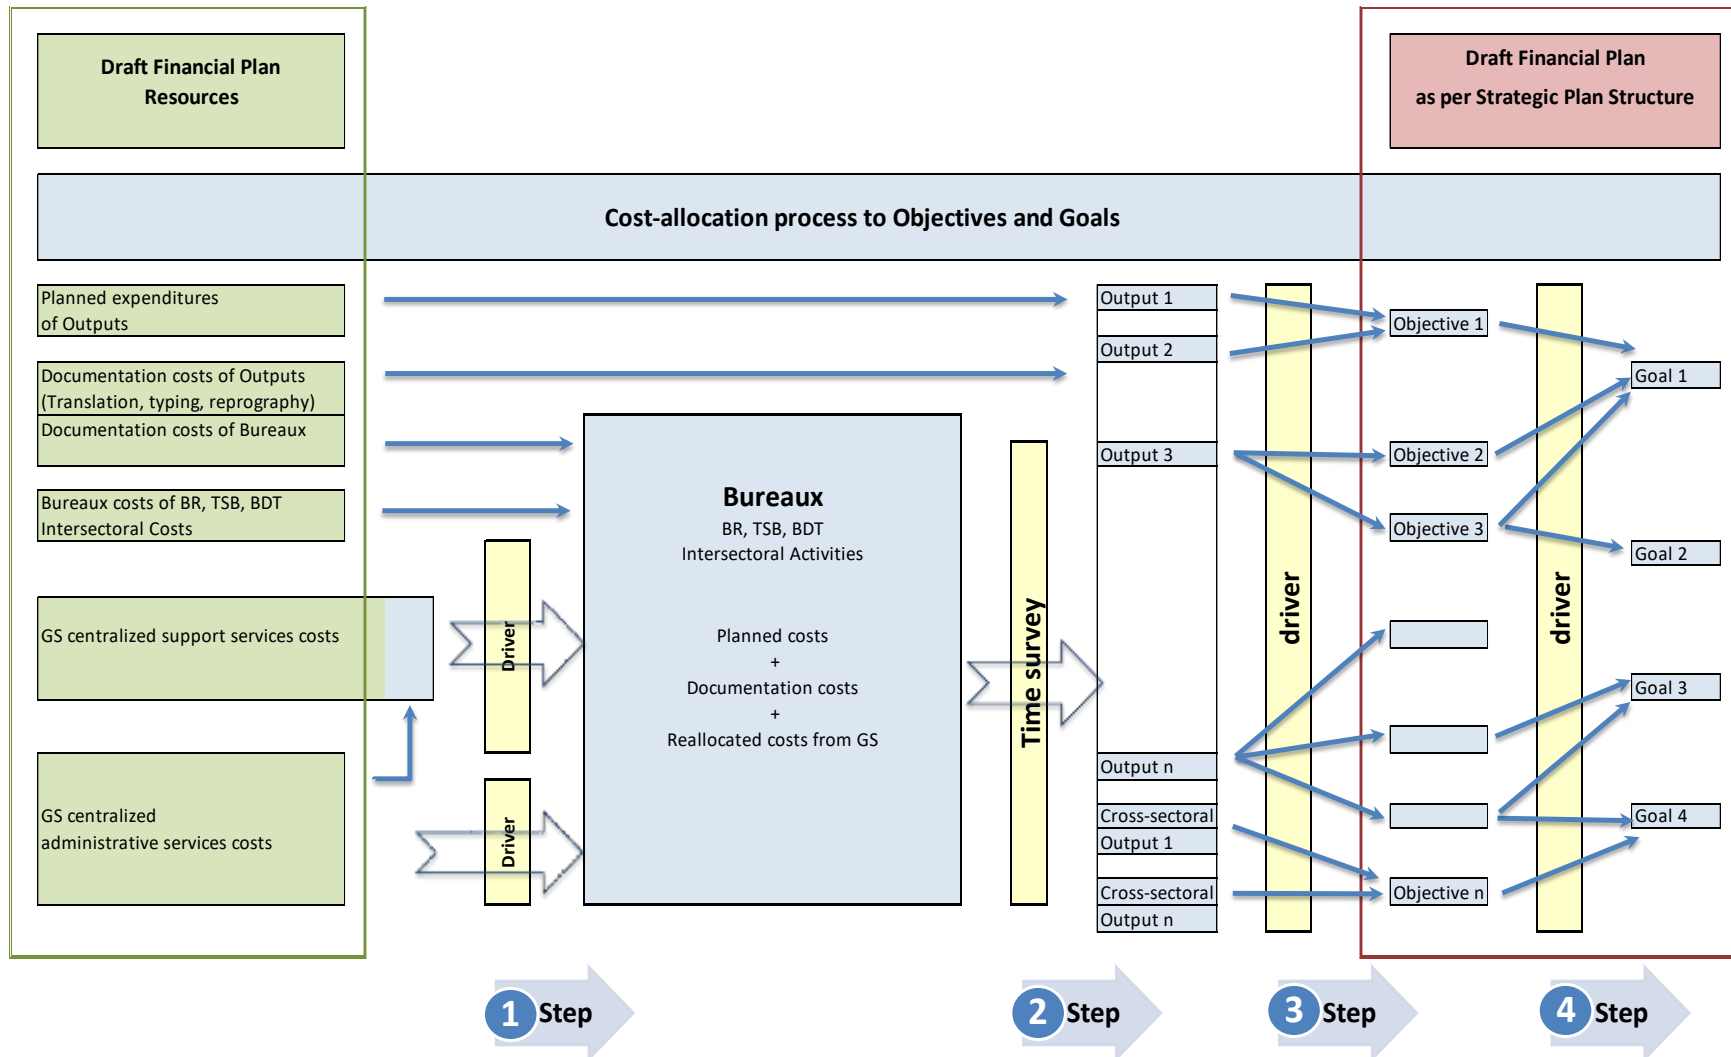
Draft Financial Plan
Resources

Draft Financial Plan
as per Strategic Plan Structure

Cost-allocation process to Objectives and Goals

Planned expenditures of Outputs

Documentation costs of Outputs (Translation, typing, reprography)

Documentation costs of Bureaux

Bureaux costs of BR, TSB, BDT Intersectoral Costs

GS centralized support services costs

GS centralized administrative services costs

Driver

Driver

Bureaux
BR, TSB, BDT
Intersectoral Activities

Planned costs
+
Documentation costs
+
Reallocated costs from GS

Time survey

Output 1
Output 2
Output 3
Output n
Cross-sectoral
Output 1
Cross-sectoral
Output n

driver

Objective 1
Objective 2
Objective 3
Objective n

driver

Goal 1
Goal 2
Goal 3
Goal 4

1 Step
2 Step
3 Step
4 Step